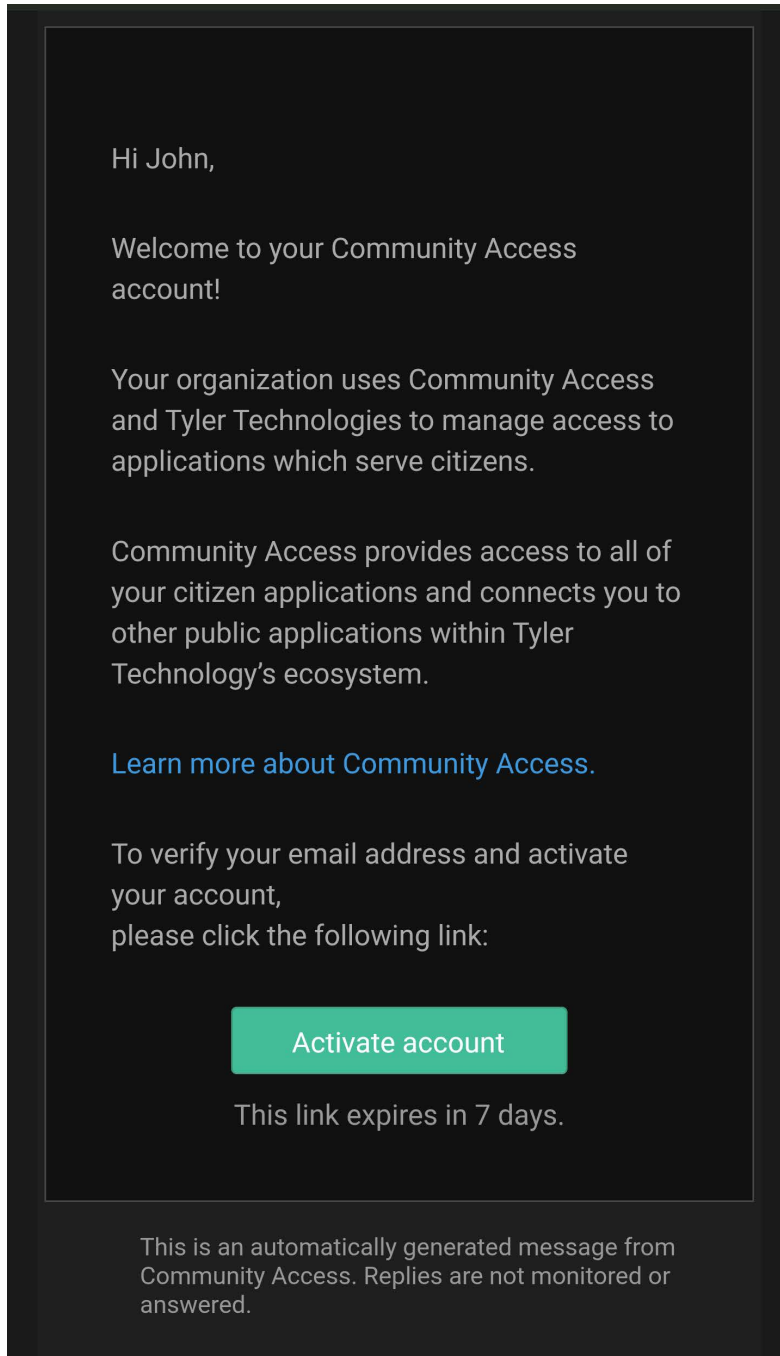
Hi John,

Welcome to your Community Access account!

Your organization uses Community Access and Tyler Technologies to manage access to applications which serve citizens.

Community Access provides access to all of your citizen applications and connects you to other public applications within Tyler Technology’s ecosystem.

Learn more about Community Access.

To verify your email address and activate your account,
please click the following link:

Activate account

This link expires in 7 days.

This is an automatically generated message from Community Access. Replies are not monitored or answered.